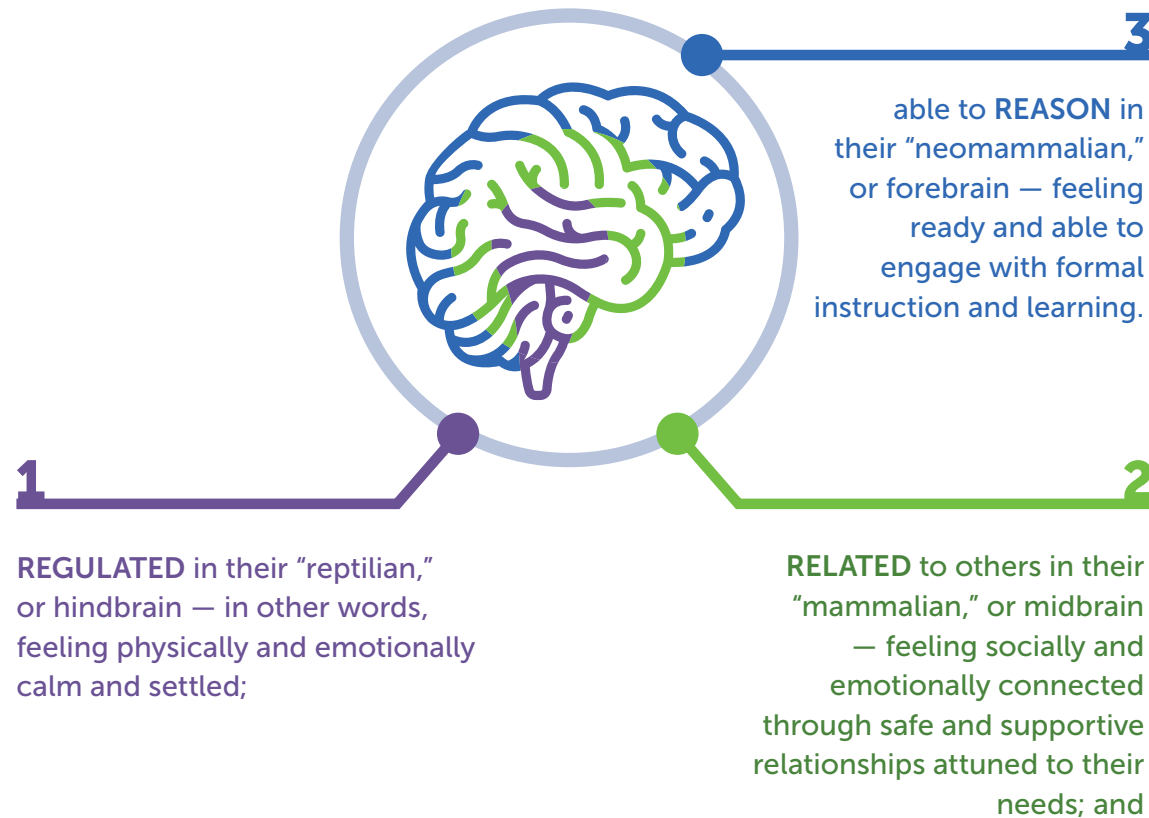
1

REGULATED in their “reptilian,” or hindbrain — in other words, feeling physically and emotionally calm and settled;

2

RELATED to others in their “mammalian,” or midbrain — feeling socially and emotionally connected through safe and supportive relationships attuned to their needs; and

3

able to REASON in their “neomammalian,” or forebrain — feeling ready and able to engage with formal instruction and learning.